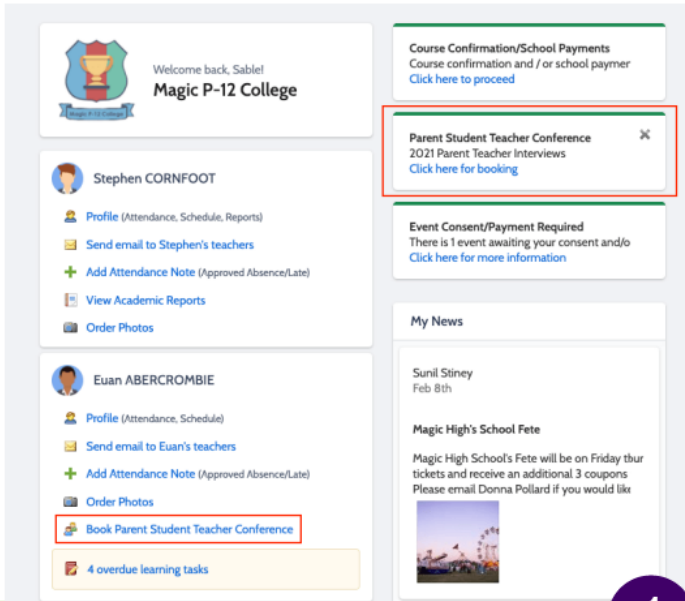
Magic P-12 College

Welcome back, Sable!
Magic P-12 College

Stephen CORNFOOT

Profile (Attendance, Schedule, Reports)

Send email to Stephen's teachers

Add Attendance Note (Approved Absence/Late)

View Academic Reports

Order Photos

Euan ABERCROMBIE

Profile (Attendance, Schedule)

Send email to Euan's teachers

Add Attendance Note (Approved Absence/Late)

Order Photos

Book Parent Student Teacher Conference

4 overdue learning tasks

Course Confirmation/School Payments
Course confirmation and / or school paymer
Click here to proceed

Parent Student Teacher Conference
2021 Parent Teacher Interviews
Click here for booking

Event Consent/Payment Required
There is 1 event awaiting your consent and/o
Click here for more information

My News

Sunil Stiney
Feb 8th

Magic High's School Fete

Magic High School's Fete will be on Friday thur tickets and receive an additional 3 coupons Please email Donna Pollard if you would like